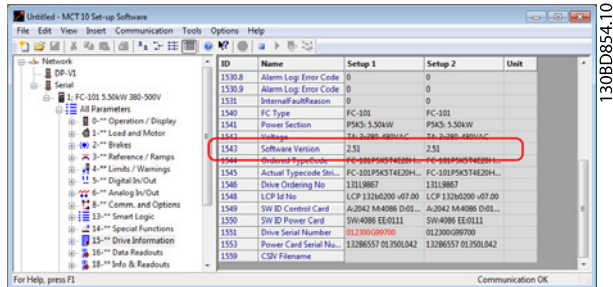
Untitled - MCT 10 Set-up Software

File Edit View Insert Communication Tools Options Help

Network
DP-V1
Serial
1: FC-101 5.50kW 380-500V
All Parameters
0-** Operation / Display
1-** Load and Motor
2-** Brakes
3-** Reference / Ramps
4-** Limits / Warnings
5-** Digital In/Out
6-** Analog In/Out
8-** Comm. and Options
13-** Smart Logic
14-** Special Functions
15-** Drive Information
16-** Data Readouts
18-** Info & Readouts

| ID | Name | Setup 1 | Setup 2 | Unit |
|---|---|---|---|---|
| 1530.8 | Alarm Log: Error Code | 0 | 0 | |
| 1530.9 | Alarm Log: Error Code | 0 | 0 | |
| 1531 | InternalFaultReason | 0 | 0 | |
| 1540 | FC Type | FC-101 | FC-101 | |
| 1541 | Power Section | P5K5: 5.50kW | P5K5: 5.50kW | |
| 1542 | Voltage | T4: 3x380-480VAC | T4: 3x380-480VAC | |
| 1543 | Software Version | 2.51 | 2.51 | |
| 1544 | Ordered Typecode | FC-101P5K5T4E20H... | FC-101P5K5T4E20H... | |
| 1545 | Actual Typecode Stri... | FC-101P5K5T4E20H... | FC-101P5K5T4E20H... | |
| 1546 | Drive Ordering No | 131L9867 | 131L9867 | |
| 1548 | LCP Id No | LCP 132b0200 v07.00 | LCP 132b0200 v07.00 | |
| 1549 | SW ID Control Card | A:2042 M:4086 D:01... | A:2042 M:4086 D:01... | |
| 1550 | SW ID Power Card | SW:4086 EE:0111 | SW:4086 EE:0111 | |
| 1551 | Drive Serial Number | 012300G99700 | 012300G99700 | |
| 1553 | Power Card Serial Nu... | 132B6557 01350L042 | 132B6557 01350L042 | |
| 1559 | CSIV Filename | | | |

For Help, press F1

Communication OK

130BD854.10